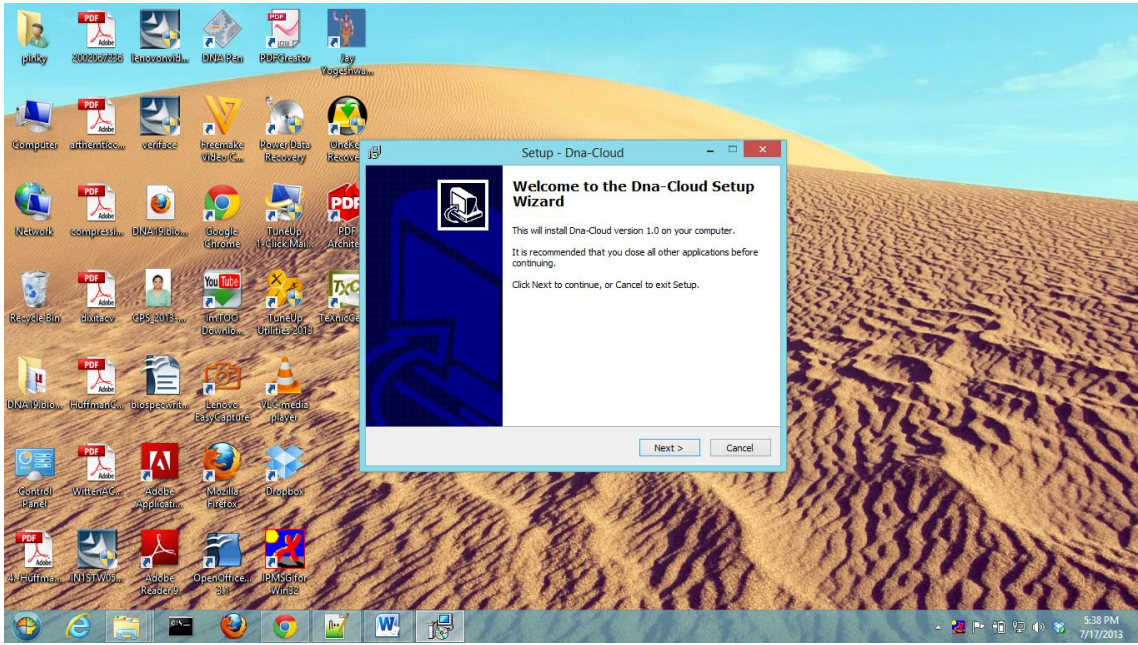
pinky
2002067286
lenovovid...
DNA Pen
PDFCreator
Jay Yogeshwa...

Computer
arthemetico...
verfface
Freemake Video C...
Power Data Recovery
OneKe Recove

Network
compressi...
DNA19.bio...
Google Chrome
TuneUp 1-Click Mai...
PDF Archite

Recycle Bin
dxitacv
CPS_2013-...
ImTOO Downlo...
TuneUp Utilities 2013
TeXnicCe

DNA19.bio...
HuffmanC...
biospecwrit...
Lenovo EasyCapture
VLC media player

Control Panel
WittenAC...
Adobe Applicati...
Mozilla Firefox
Dropbox

4-Huffma...
IN1STW05...
Adobe Reader 9
OpenOffice... 3.1
IPMSG for Win32

Setup - Dna-Cloud

Welcome to the Dna-Cloud Setup Wizard

This will install Dna-Cloud version 1.0 on your computer.

It is recommended that you close all other applications before continuing.

Click Next to continue, or Cancel to exit Setup.

Next >
Cancel

5:38 PM
7/17/2013